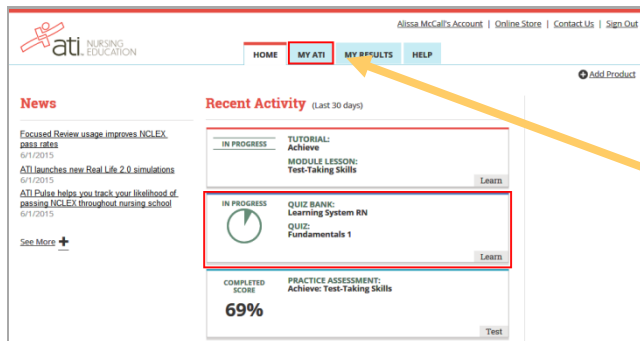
ati NURSING EDUCATION

Alissa McCall's Account | Online Store | Contact Us | Sign Out

HOME | MY ATI | MY RESULTS | HELP

Add Product

News

Focused Review usage improves NCLEX pass rates
6/1/2015

ATI launches new Real Life 2.0 simulations
6/1/2015

ATI Pulse helps you track your likelihood of passing NCLEX throughout nursing school
6/1/2015

See More

Recent Activity (Last 30 days)

IN PROGRESS
TUTORIAL:
Achieve
MODULE LESSON:
Test-Taking Skills
Learn

IN PROGRESS
QUIZ BANK:
Learning System RN
QUIZ:
Fundamentals 1
Learn

COMPLETED SCORE
69%
PRACTICE ASSESSMENT:
Achieve: Test-Taking Skills
Test